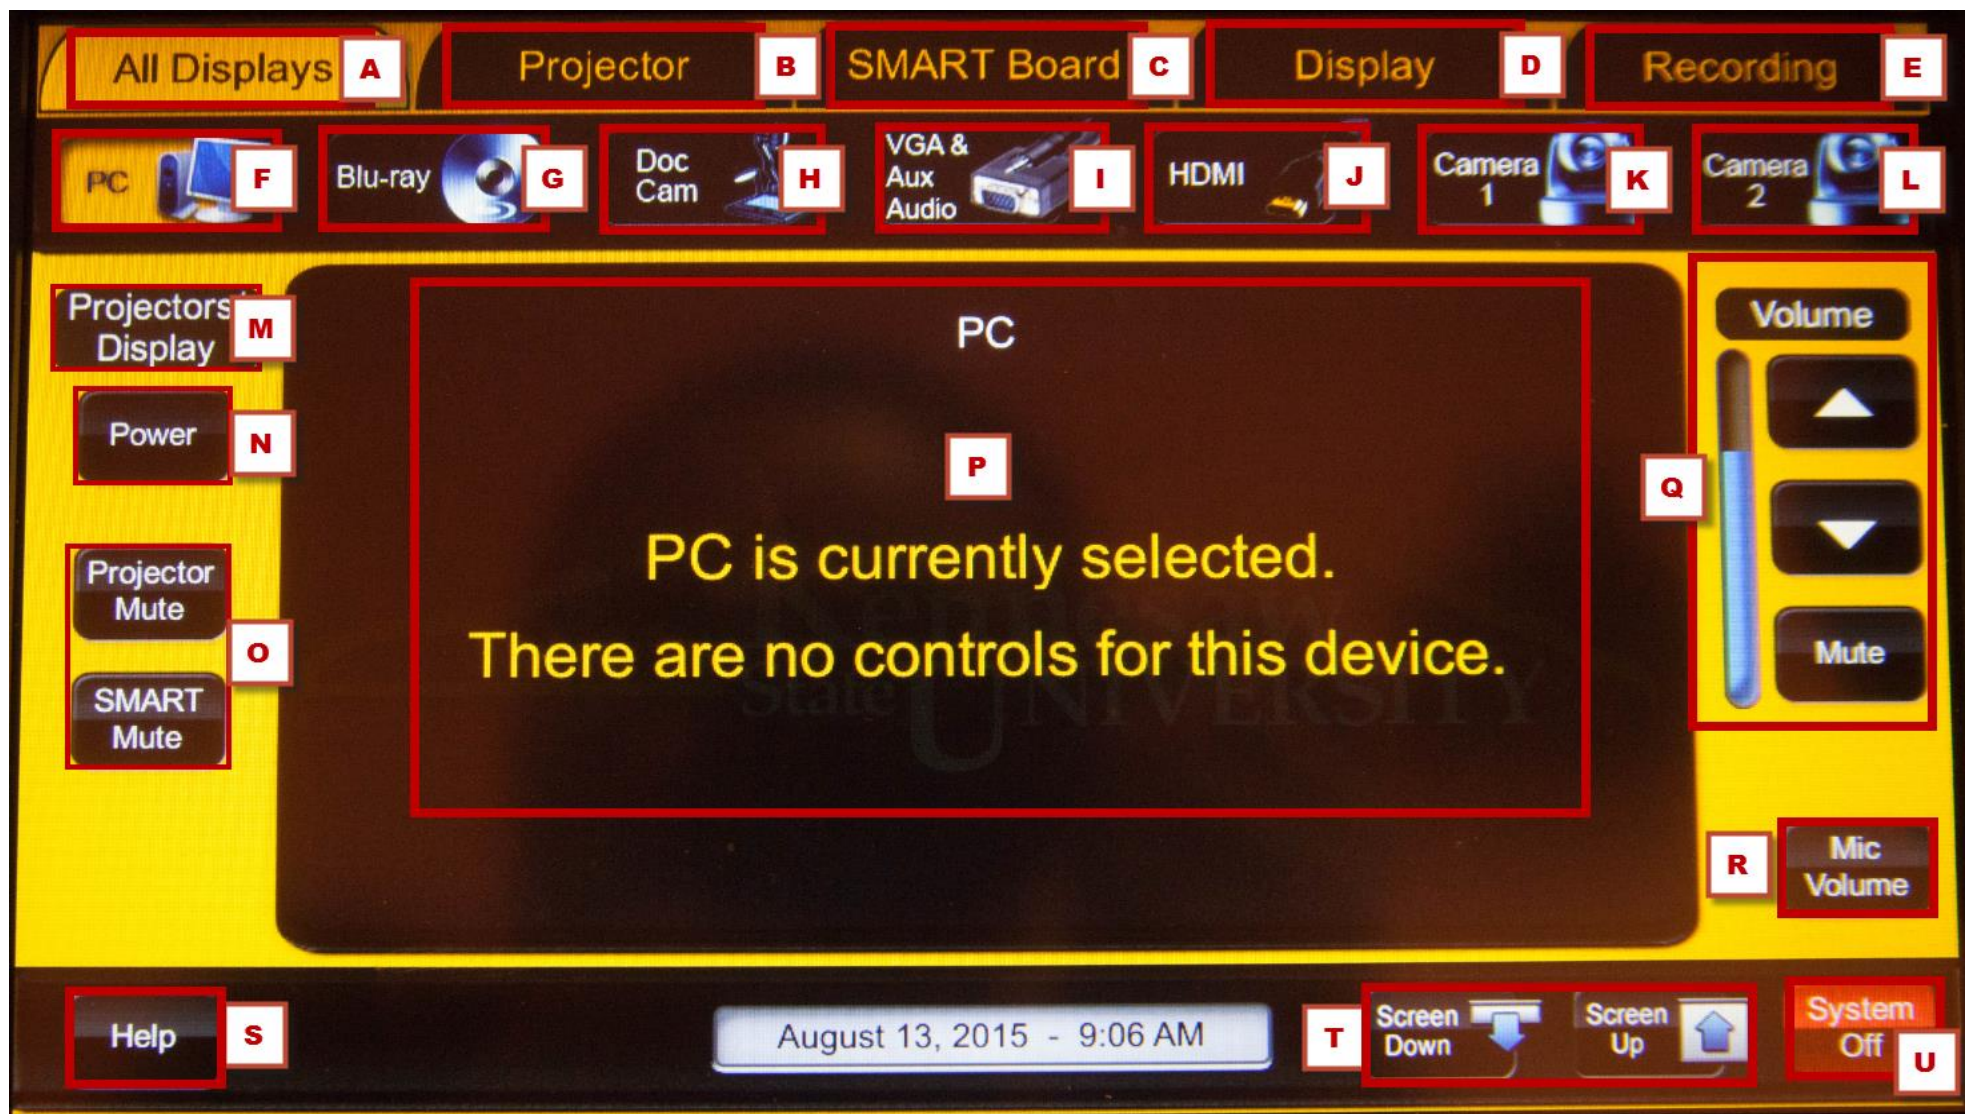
All Displays A
Projector B
SMART Board C
Display D
Recording E

PC F
Blu-ray G
Doc Cam H
VGA & Aux Audio I
HDMI J
Camera 1 K
Camera 2 L

Projectors Display M
Power N
Projector Mute
SMART Mute O

PC
P
PC is currently selected.
There are no controls for this device.

Volume
Q
Mute

R
Mic Volume

Help S
August 13, 2015 - 9:06 AM
T
Screen Down
Screen Up
System Off U